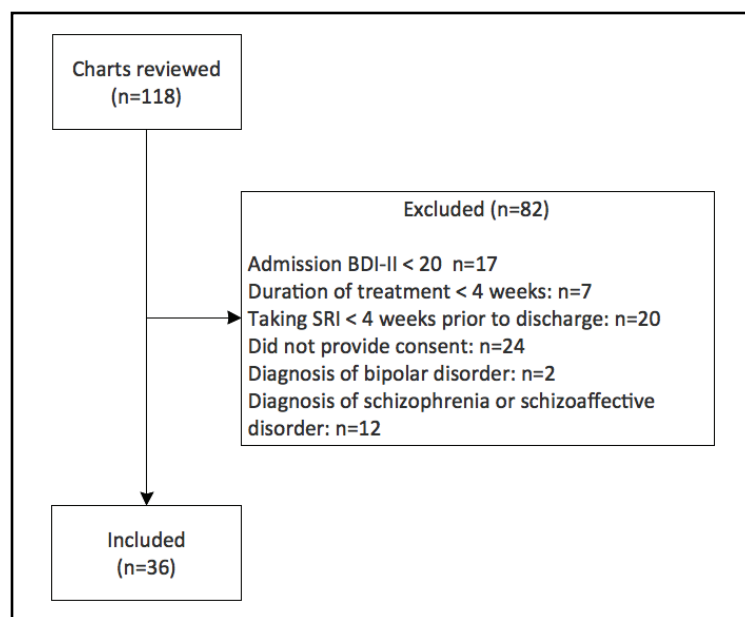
Charts reviewed
(n=118)

Excluded (n=82)

Admission BDI-II < 20 n=17
Duration of treatment < 4 weeks: n=7
Taking SRI < 4 weeks prior to discharge: n=20
Did not provide consent: n=24
Diagnosis of bipolar disorder: n=2
Diagnosis of schizophrenia or schizoaffective disorder: n=12

Included
(n=36)